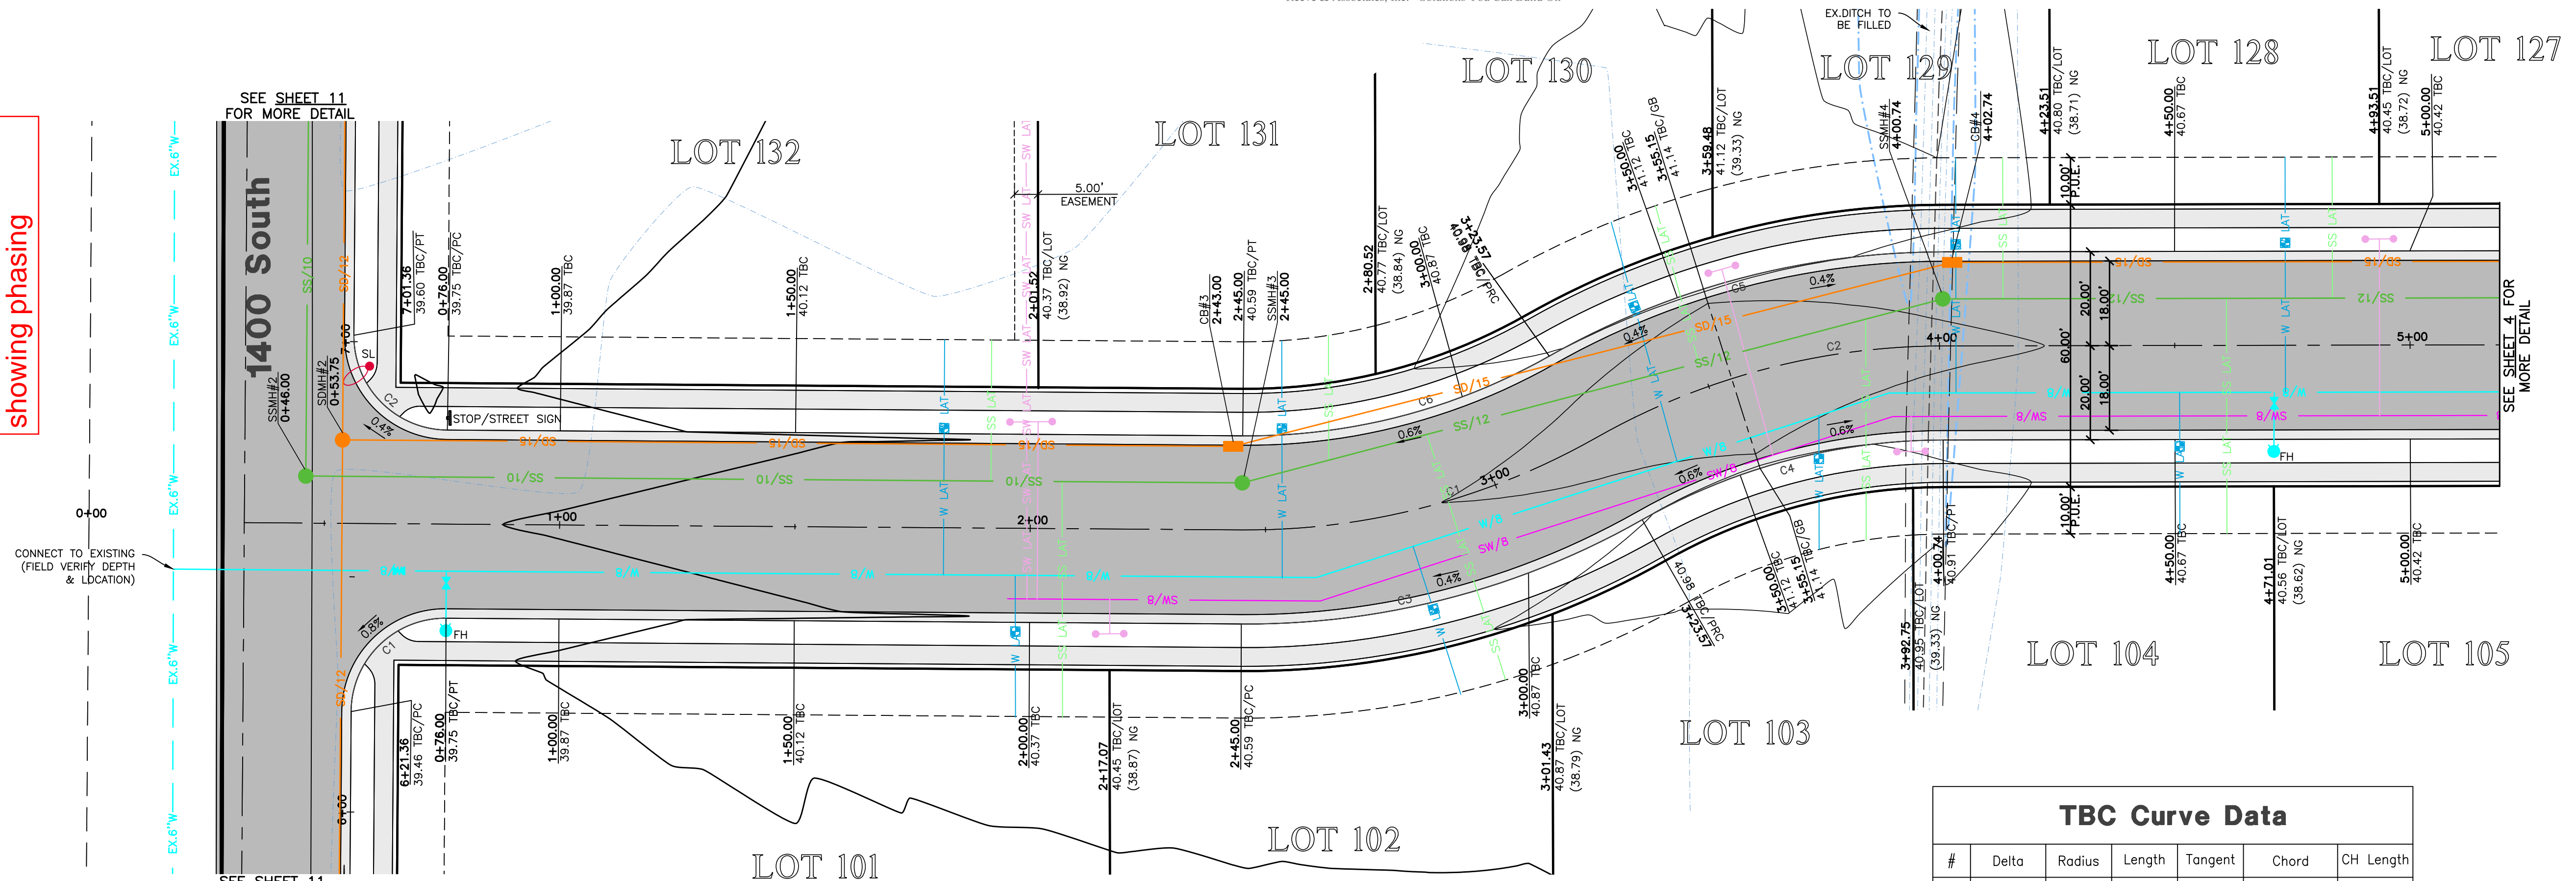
showing phasing

SEE SHEET 11
FOR MORE DETAIL

1400 South

LOT 132
LOT 131
LOT 130
LOT 129
LOT 128
LOT 127
LOT 101
LOT 102
LOT 103
LOT 104
LOT 105

EX.DITCH TO
BE FILLED

5.00'
EASEMENT

7+01.36
39.60 TBC/PT
0+76.00
39.75 TBC/PC
1+00.00
39.87 TBC
1+50.00
40.12 TBC
2+01.52
40.37 TBC/LOT
(38.92) NG
CB#3
2+43.00
2+45.00
40.59 TBC/PT
SSMH#3
2+45.00
2+80.52
40.77 TBC/LOT
(38.84) NG
3+00.00
40.87 TBC
3+23.57
40.98 TBC/PRC
3+50.00
41.12 TBC
3+55.15
41.14 TBC/GB
3+59.48
41.12 TBC/LOT
(39.33) NG
SSMH#4
4+00.74
CB#4
4+02.74
4+23.51
40.80 TBC/LOT
(38.71) NG
4+50.00
40.67 TBC
4+93.51
40.45 TBC/LOT
(38.72) NG
5+00.00
40.42 TBC

SSMH#2
0+46.00
SDMH#2
0+53.75
7+00
SL
C2
0.4%
STOP/STREET SIGN
SD/15
SS/10
SS/12
SD/15
SS/12
SS/15
SW/8
W/8
C6
C5
C2
C4
C3
C1
0.4%
0.6%
0.6%
0.6%
0.4%
0.8%
4+00
3+00
2+00
1+00
5+00
0+00
W
LAT
SS
LAT
SW
W/8
8/W
8/MS
FH
FH
EX.6"W

10.00'
P.U.E.
20.00'
18.00'
60.00'
18.00'
20.00'
10.00'
P.U.E.

SEE SHEET 4 FOR
MORE DETAIL

CONNECT TO EXISTING
(FIELD VERIFY DEPTH
& LOCATION)

6+21.36
39.46 TBC/PC
0+76.00
39.75 TBC/PT
1+00.00
39.87 TBC
1+50.00
40.12 TBC
2+00.00
40.37 TBC
2+17.07
40.45 TBC/LOT
(38.87) NG
2+45.00
40.59 TBC/PC
3+00.00
40.87 TBC
3+01.43
40.87 TBC/LOT
(38.79) NG
3+23.57
40.98 TBC/PRC
3+50.00
41.12 TBC
3+55.15
41.14 TBC/GB
3+92.75
40.95 TBC/LOT
(39.33) NG
4+00.74
40.91 TBC/PT
4+50.00
40.67 TBC
4+71.01
40.56 TBC/LOT
(38.62) NG
5+00.00
40.42 TBC

6+00

SEE SHEET 11

TBC Curve Data
| # | Delta | Radius | Length | Tangent | Chord | CH Length |